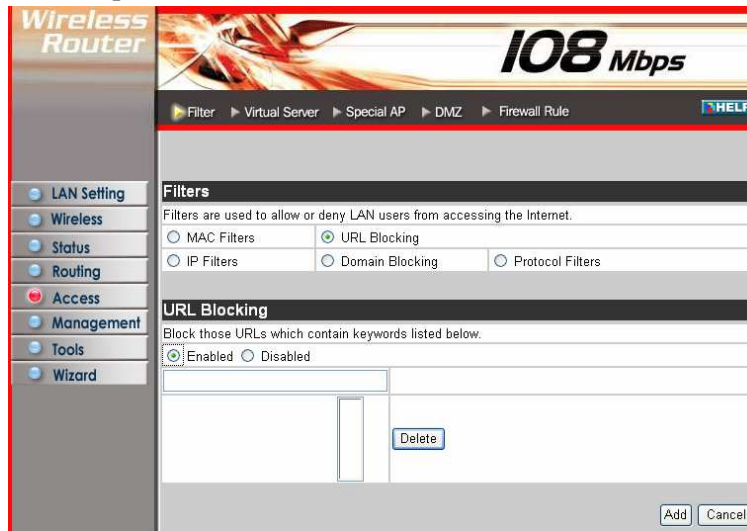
Wireless Router

108 Mbps

Filter ▶ Virtual Server ▶ Special AP ▶ DMZ ▶ Firewall Rule

HELP

LAN Setting
Wireless
Status
Routing
Access
Management
Tools
Wizard

Filters

Filters are used to allow or deny LAN users from accessing the Internet.

| ○ MAC Filters | ⊙ URL Blocking | |
|---|---|---|
| ○ IP Filters | ○ Domain Blocking | ○ Protocol Filters |

URL Blocking

Block those URLs which contain keywords listed below.

⊙ Enabled ○ Disabled

Delete

Add Cancel